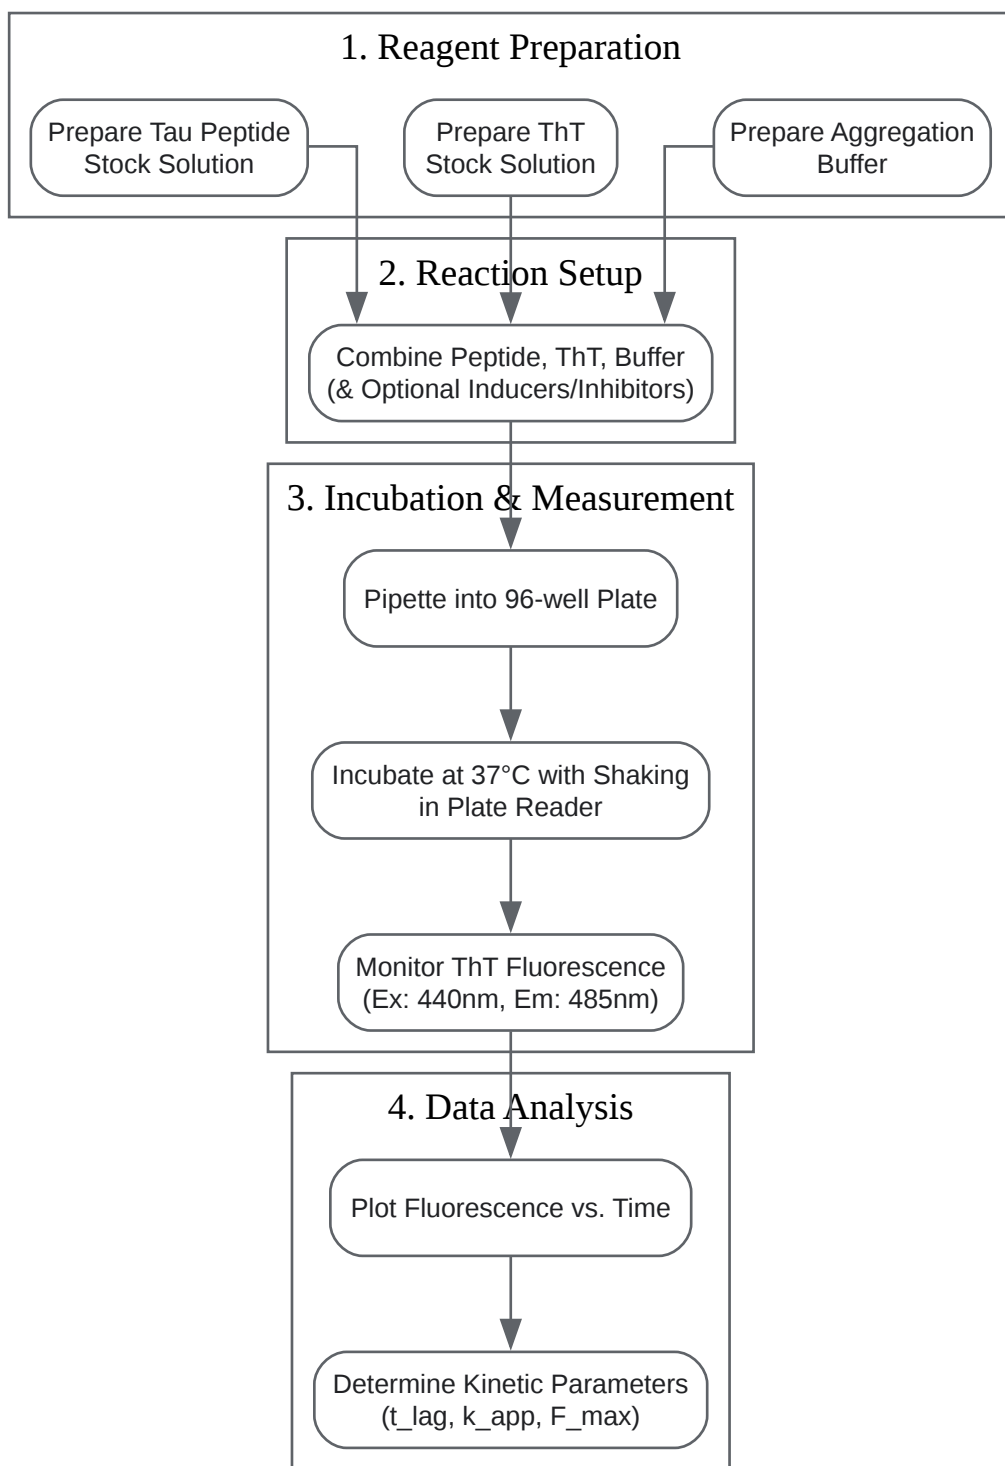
1. Reagent Preparation

Prepare Tau Peptide Stock Solution

Prepare ThT Stock Solution

Prepare Aggregation Buffer

2. Reaction Setup

Combine Peptide, ThT, Buffer (& Optional Inducers/Inhibitors)

3. Incubation & Measurement

Pipette into 96-well Plate

Incubate at 37°C with Shaking in Plate Reader

Monitor ThT Fluorescence (Ex: 440nm, Em: 485nm)

4. Data Analysis

Plot Fluorescence vs. Time

Determine Kinetic Parameters (t_lag, k_app, F_max)